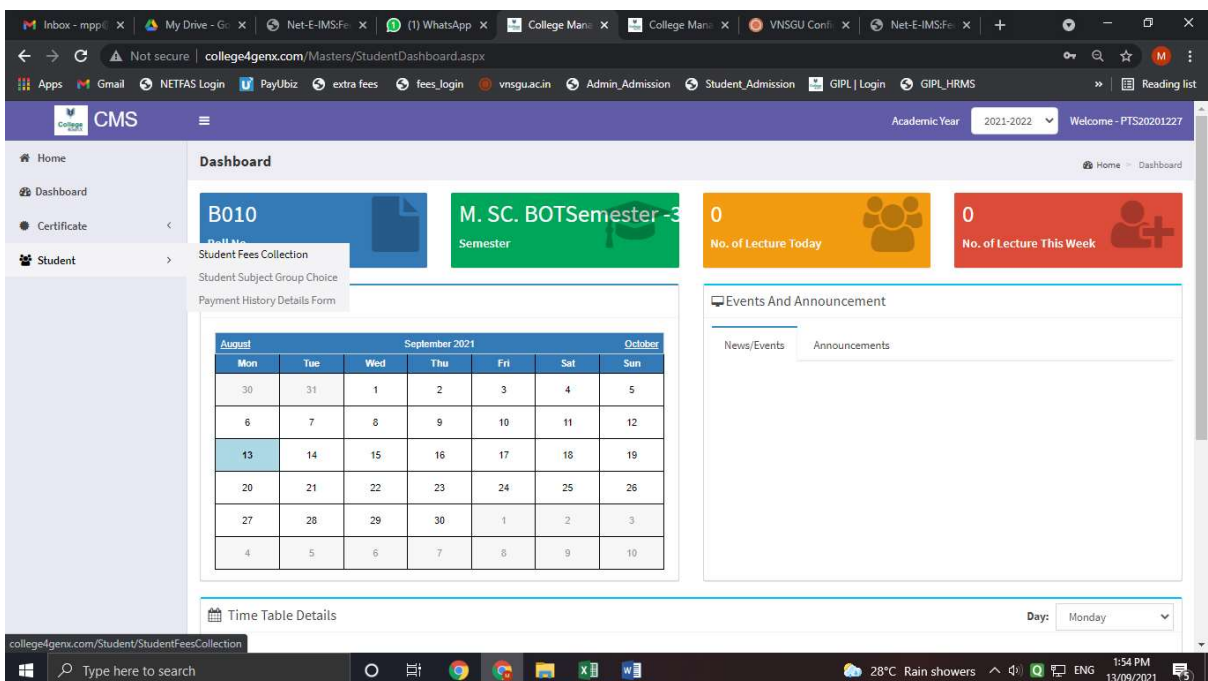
Inbox - mpp@ × | My Drive - Go × | Net-E-IMS:Fe × | (1) WhatsApp × | College Mana × | College Mana × | VNSGU Confi × | Net-E-IMS:Fe × | +

Not secure | college4genx.com/Masters/StudentDashboard.aspx

Apps Gmail NETFAS Login PayUbiz extra fees fees_login vnsgu.ac.in Admin_Admission Student_Admission GIPL | Login GIPL_HRMS » Reading list

CMS

Academic Year 2021-2022 Welcome - PTS20201227

Home
Dashboard
Certificate
Student

Dashboard

Home > Dashboard

B010
Roll No

M. SC. BOTSemester -3
Semester

0
No. of Lecture Today

0
No. of Lecture This Week

Student Fees Collection
Student Subject Group Choice
Payment History Details Form

| August | | | September 2021 | | | October |
|---|---|---|---|---|---|---|
| Mon | Tue | Wed | Thu | Fri | Sat | Sun |
| 30 | 31 | 1 | 2 | 3 | 4 | 5 |
| 6 | 7 | 8 | 9 | 10 | 11 | 12 |
| 13 | 14 | 15 | 16 | 17 | 18 | 19 |
| 20 | 21 | 22 | 23 | 24 | 25 | 26 |
| 27 | 28 | 29 | 30 | 1 | 2 | 3 |
| 4 | 5 | 6 | 7 | 8 | 9 | 10 |

Events And Announcement

News/Events Announcements

Time Table Details

Day: Monday

college4genx.com/Student/StudentFeesCollection

Type here to search

28°C Rain showers ENG 1:54 PM 13/09/2021